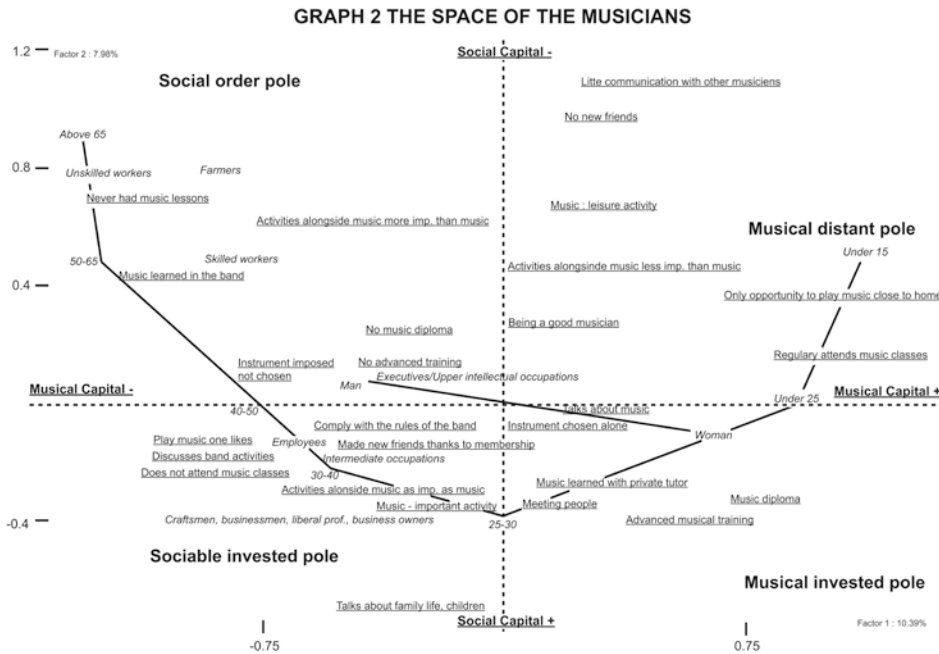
GRAPH 2 THE SPACE OF THE MUSICIANS

1.2 Factor 2 : 7.98%

Social Capital -

Social order pole

Litte communication with other musiciens

No new friends

Above 65

0.8

Unskilled workers

Farmers

Never had music lessons

Music : leisure activity

Activities alongside music more imp. than music

Musical distant pole

Under 15

50-65

Skilled workers

Music learned in the band

0.4

Activities alongsinde music less imp. than music

Only opportunity to play music close to home

No music diploma

Being a good musician

Instrument imposed not chosen

No advanced training

Regulary attends music classes

Man

Executives/Upper intellectual occupations

Musical Capital -

Musical Capital +

Under 25

40-50

Talks about music

Comply with the rules of the band

Instrument chosen alone

Woman

Play music one likes

Employees

Made new friends thanks to membership

Discusses band activities

Intermediate occupations

Does not attend music classes

30-40

Music learned with private tutor

Activities alonside music as imp. as music

Music diploma

Music - important activity

Meeting people

-0.4

Craftsmen, businessmen, liberal prof., business owners

25-30

Advanced musical training

Sociable invested pole

Musical invested pole

Talks about family life, children

Social Capital +

Factor 1 : 10.39%

-0.75

0.75